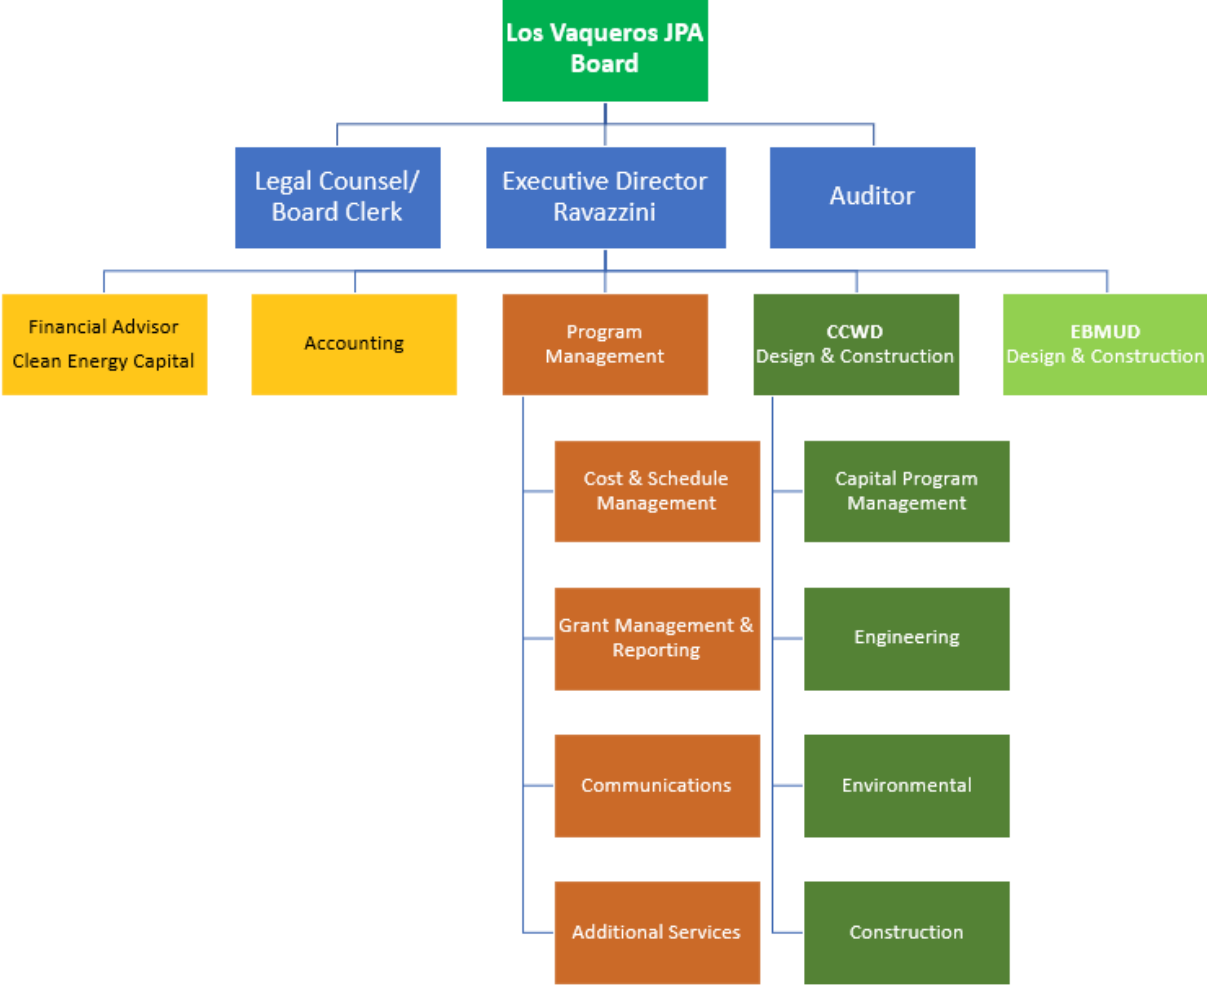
Los Vaqueros JPA Board

Legal Counsel/ Board Clerk

Executive Director Ravazzini

Auditor

Financial Advisor
Clean Energy Capital

Accounting

Program Management

CCWD
Design & Construction

EBMUD
Design & Construction

Cost & Schedule Management

Grant Management & Reporting

Communications

Additional Services

Capital Program Management

Engineering

Environmental

Construction